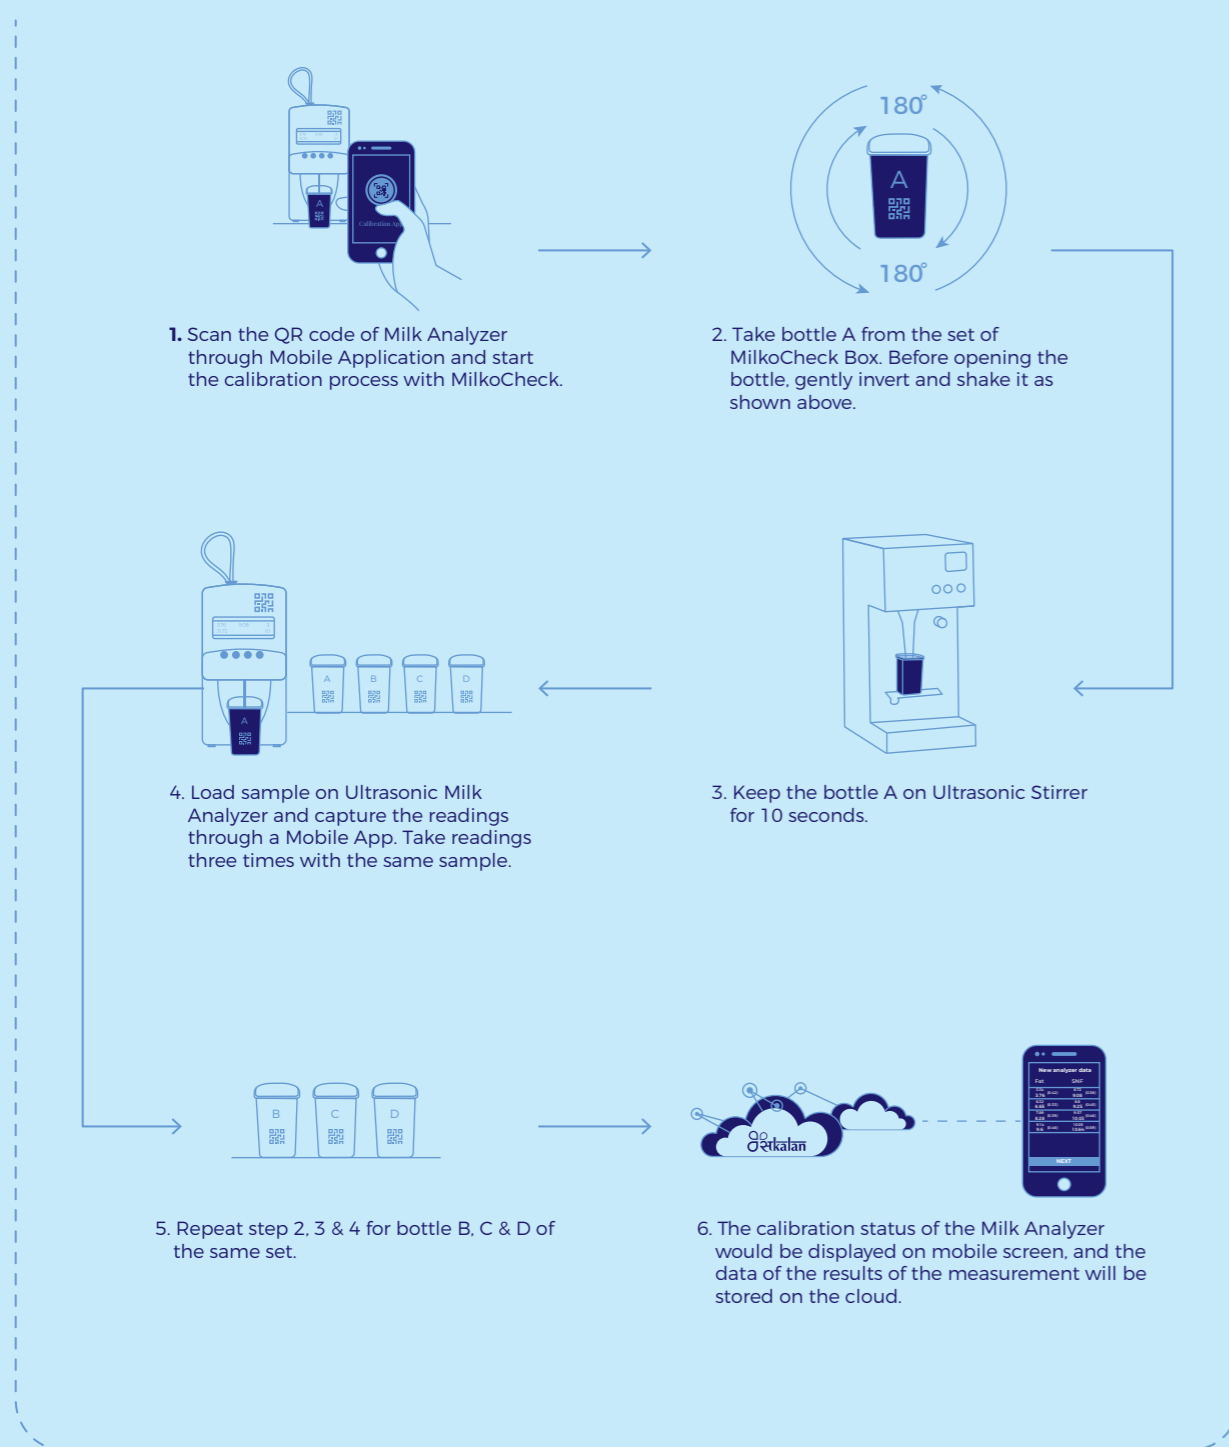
A

Calibration App

1. Scan the QR code of Milk Analyzer through Mobile Application and start the calibration process with MilkoCheck.

180°

A

180°

2. Take bottle A from the set of MilkoCheck Box. Before opening the bottle, gently invert and shake it as shown above.

A

A B C D

4. Load sample on Ultrasonic Milk Analyzer and capture the readings through a Mobile App. Take readings three times with the same sample.

3. Keep the bottle A on Ultrasonic Stirrer for 10 seconds.

B C D

5. Repeat step 2, 3 & 4 for bottle B, C & D of the same set.

Sakalan

New analyzer data

Fat SNF

NEXT

6. The calibration status of the Milk Analyzer would be displayed on mobile screen, and the data of the results of the measurement will be stored on the cloud.